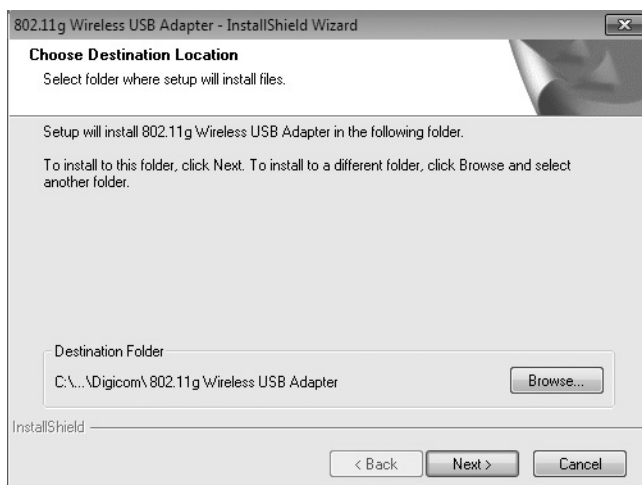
802.11g Wireless USB Adapter - InstallShield Wizard

Choose Destination Location

Select folder where setup will install files.

Setup will install 802.11g Wireless USB Adapter in the following folder.

To install to this folder, click Next. To install to a different folder, click Browse and select another folder.

Destination Folder

C:\...\Digicom\ 802.11g Wireless USB Adapter

Browse...

InstallShield

< Back

Next >

Cancel